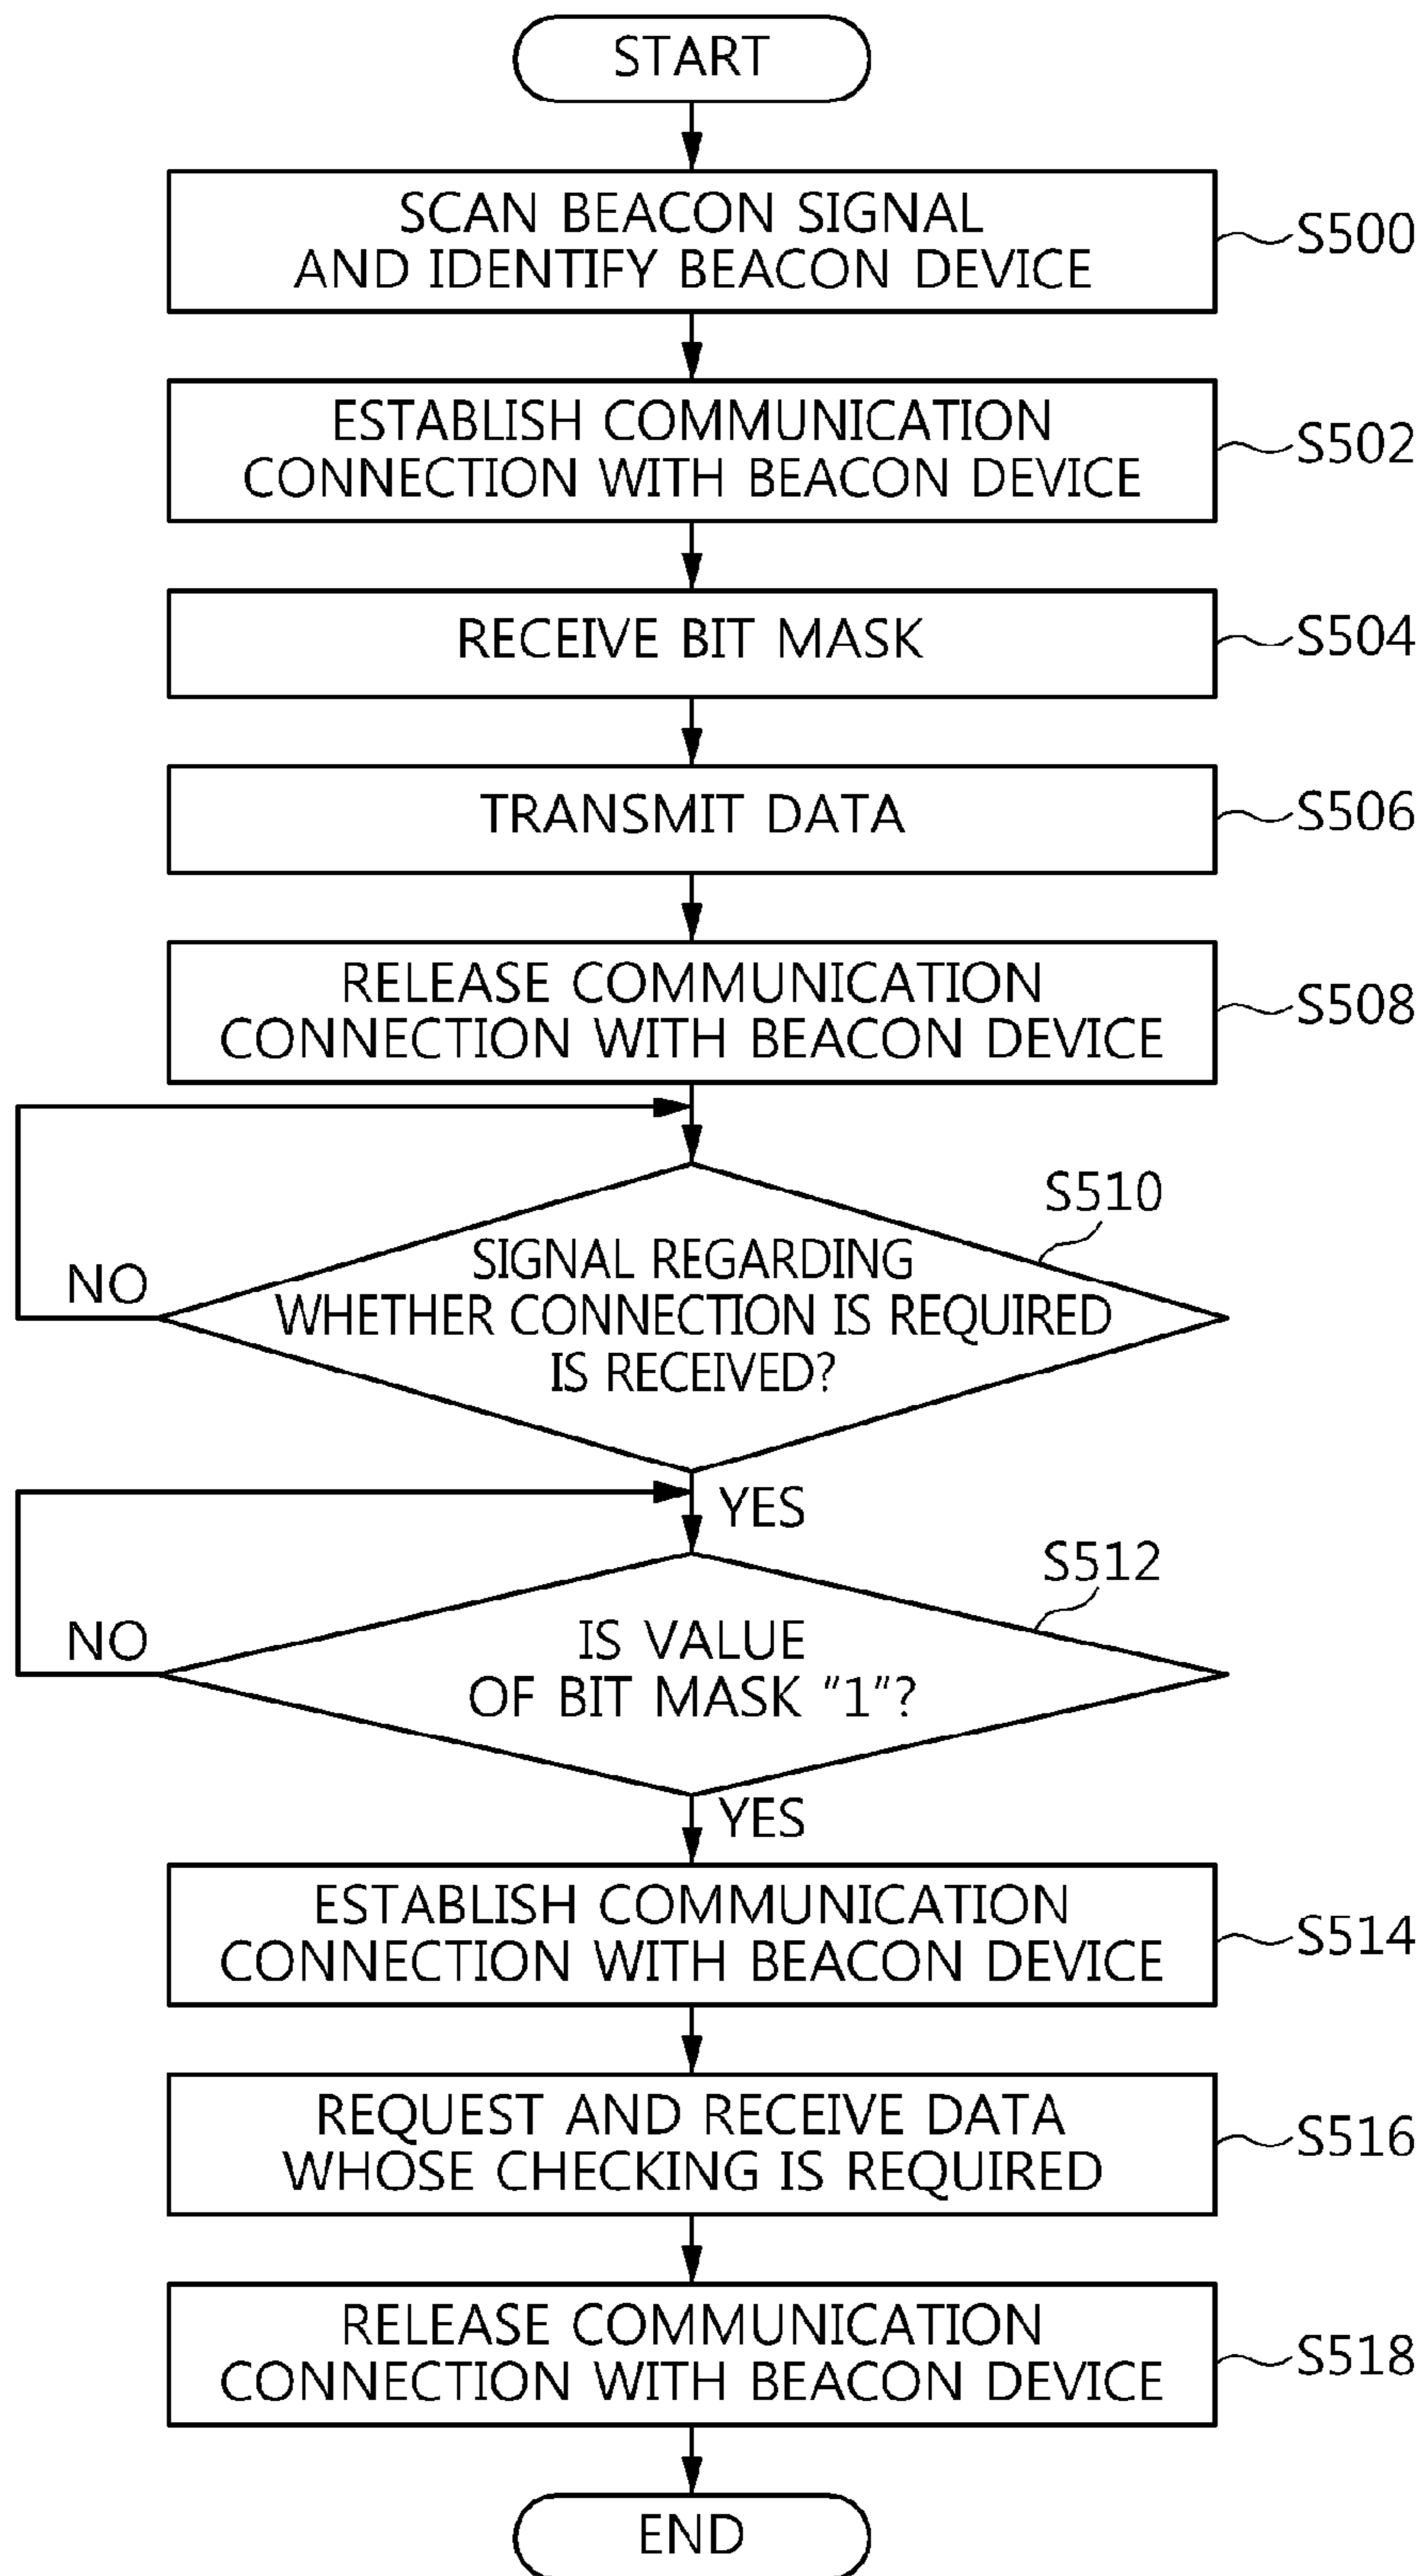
START

SCAN BEACON SIGNAL AND IDENTIFY BEACON DEVICE

S500

ESTABLISH COMMUNICATION CONNECTION WITH BEACON DEVICE

S502

RECEIVE BIT MASK

S504

TRANSMIT DATA

S506

RELEASE COMMUNICATION CONNECTION WITH BEACON DEVICE

S508

S510

NO

SIGNAL REGARDING WHETHER CONNECTION IS REQUIRED IS RECEIVED?

YES

S512

NO

IS VALUE OF BIT MASK "1"?

YES

ESTABLISH COMMUNICATION CONNECTION WITH BEACON DEVICE

S514

REQUEST AND RECEIVE DATA WHOSE CHECKING IS REQUIRED

S516

RELEASE COMMUNICATION CONNECTION WITH BEACON DEVICE

S518

END